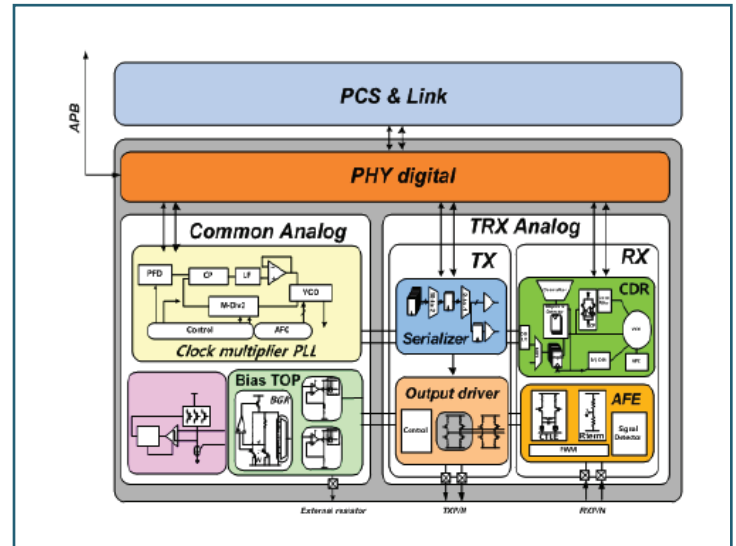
PCS & Link

APB

PHY digital

Common Analog

TRX Analog

TX

RX

PFD

CP

LF

VCO

M-Div2

Control

AFC

Clock multiplier PLL

Serializer

CDR

Bias TOP

BGR

Output driver

Control

AFE

CTLE

Rterm

Signal Detector

External resistor

TXP/N

RXP/N